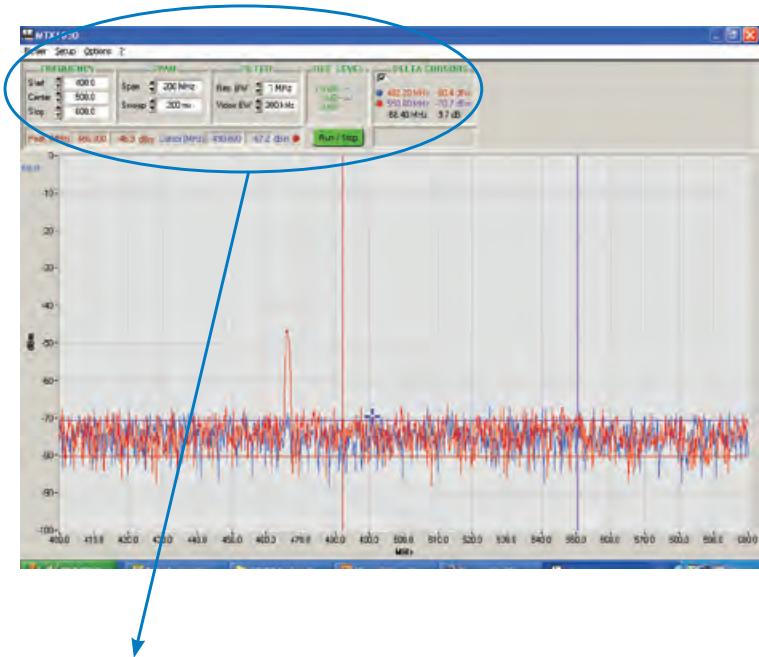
MTX 1050

Fichier Setup Options ?

FREQUENCY
Start 400.0
Center 500.0
Stop 600.0

SPAN
Span 200 MHz
Sweep 200 ms

FILTER
Res. BW 1 MHz
Video BW 300 kHz

REF. LEVEL

DELTA CURSORS
482.20 MHz -80.4 dBm
550.60 MHz -70.7 dBm
68.40 MHz 9.7 dB

Peak (MHz) 466.000 -46.3 dBm Cursor (MHz) 490.600 -67.2 dBm

Run / Stop

0
-10
-20
-30
-40
-50
-60
-70
-80
-90
-100

dBm

400.0 410.0 420.0 430.0 440.0 450.0 460.0 470.0 480.0 490.0 500.0 510.0 520.0 530.0 540.0 550.0 560.0 570.0 580.0 590.0 600.0

MHz